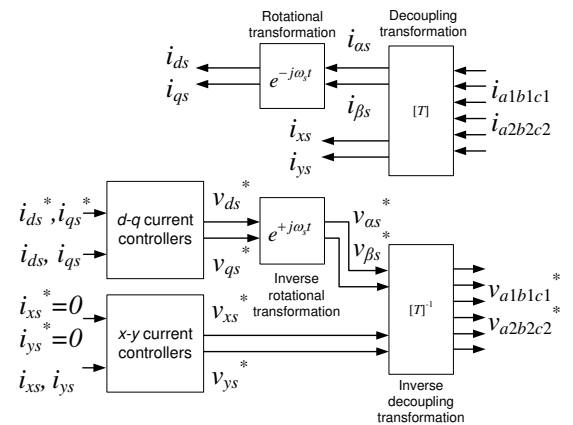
Rotational transformation

Decoupling transformation

$i_{ds}$

$i_{qs}$

$e^{-j\omega_s t}$

$i_{\alpha s}$

$i_{\beta s}$

$[T]$

$i_{a1b1c1}$

$i_{a2b2c2}$

$i_{xs}$

$i_{ys}$

$i_{ds}{}^*, i_{qs}{}^*$

$i_{ds}, i_{qs}$

d-q current controllers

$v_{ds}{}^*$

$v_{qs}{}^*$

$e^{+j\omega_s t}$

Inverse rotational transformation

$v_{\alpha s}{}^*$

$v_{\beta s}{}^*$

$[T]^{-1}$

$v_{a1b1c1}{}^*$

$v_{a2b2c2}{}^*$

$i_{xs}{}^*=0$

$i_{ys}{}^*=0$

$i_{xs}, i_{ys}$

x-y current controllers

$v_{xs}{}^*$

$v_{ys}{}^*$

Inverse decoupling transformation